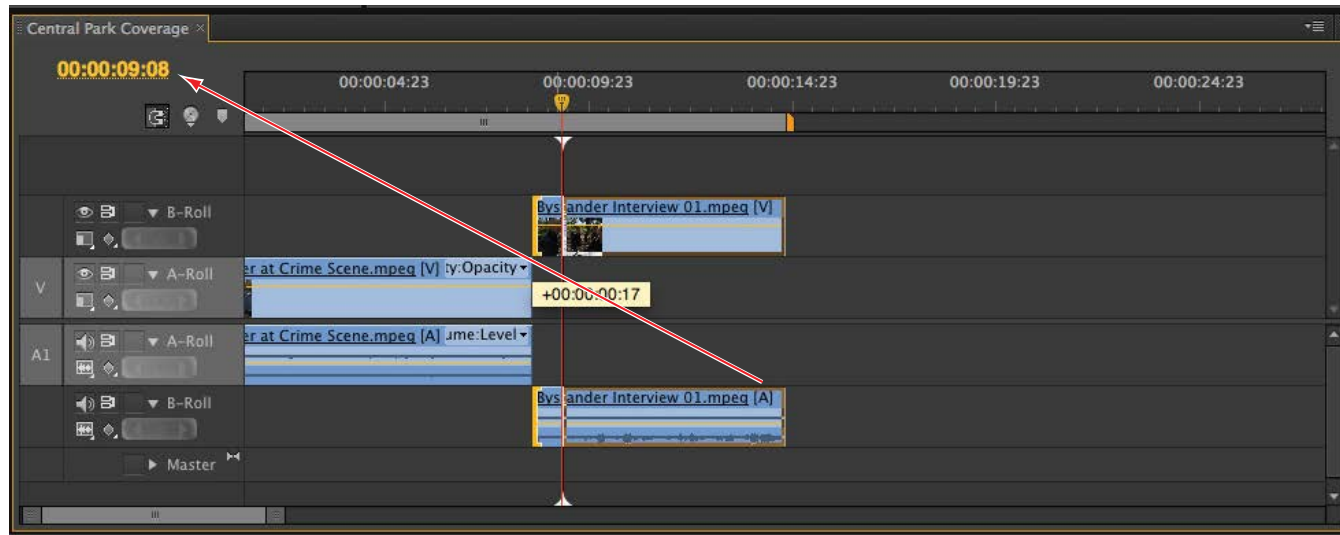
Central Park Coverage ×

00:00:09:08

00:00:04:23
00:00:09:23
00:00:14:23
00:00:19:23
00:00:24:23

B-Roll
Bystander Interview 01.mpeg [V]

V
A-Roll
er at Crime Scene.mpeg [V] ty:Opacity

+00:00:00:17

A1
A-Roll
er at Crime Scene.mpeg [A] ume:Level

B-Roll
Bystander Interview 01.mpeg [A]

Master